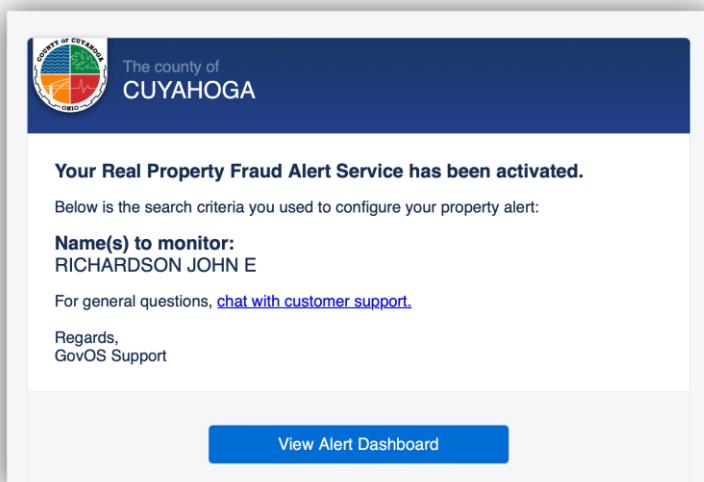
COUNTY OF CUYAHOGA
OHIO

The county of
CUYAHOGA

Your Real Property Fraud Alert Service has been activated.

Below is the search criteria you used to configure your property alert:

Name(s) to monitor:
RICHARDSON JOHN E

For general questions, chat with customer support.

Regards,
GovOS Support

View Alert Dashboard